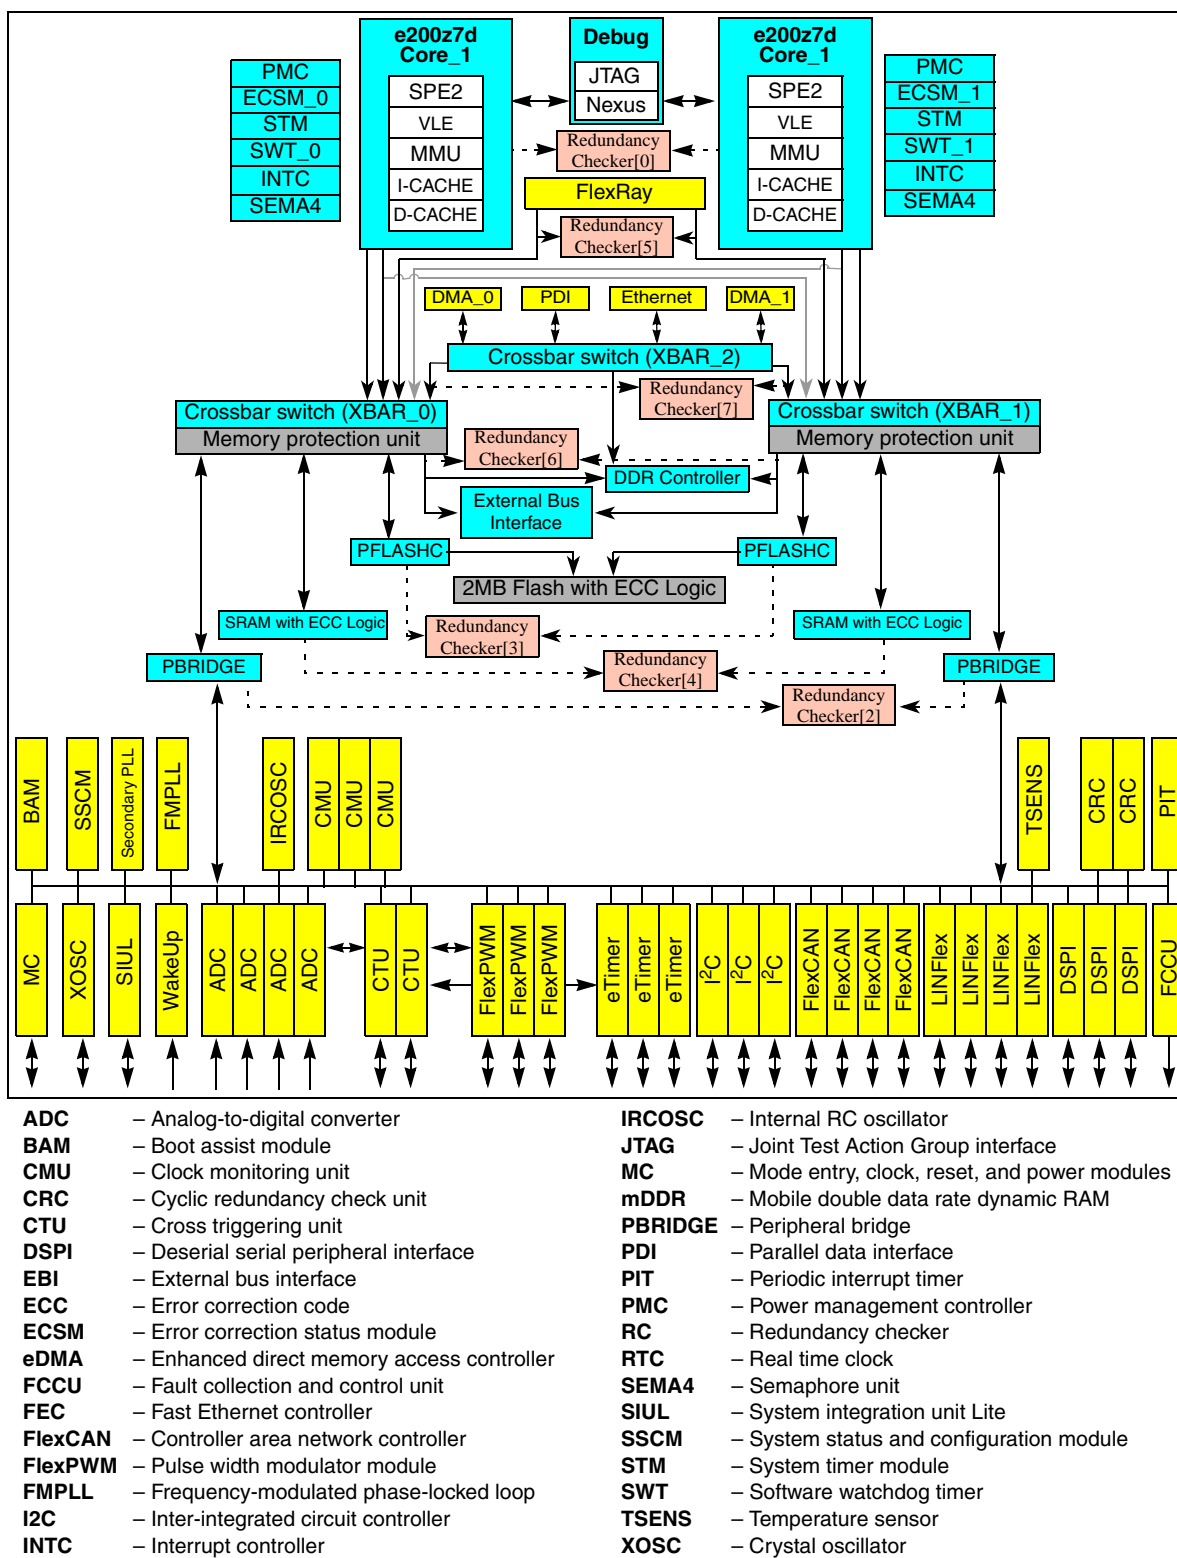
PMC
ECSM_0
STM
SWT_0
INTC
SEMA4

e200z7d Core_1
SPE2
VLE
MMU
I-CACHE
D-CACHE

Debug
JTAG
Nexus

Redundancy Checker[0]

FlexRay

Redundancy Checker[5]

e200z7d Core_1
SPE2
VLE
MMU
I-CACHE
D-CACHE

PMC
ECSM_1
STM
SWT_1
INTC
SEMA4

DMA_0
PDI
Ethernet
DMA_1

Crossbar switch (XBAR_2)

Redundancy Checker[7]

Crossbar switch (XBAR_0)
Memory protection unit

Redundancy Checker[6]

Crossbar switch (XBAR_1)
Memory protection unit

DDR Controller

External Bus Interface

PFLASHC
PFLASHC

2MB Flash with ECC Logic

SRAM with ECC Logic
Redundancy Checker[3]
SRAM with ECC Logic

PBRIDGE
Redundancy Checker[4]
PBRIDGE
Redundancy Checker[2]

BAM
SSCM
Secondary PLL
FMPLL
IRCOSC
CMU
CMU
CMU
TSENS
CRC
CRC
PIT

MC
XOSC
SIUL
WakeUp
ADC
ADC
ADC
ADC
CTU
CTU
FlexPWM
FlexPWM
FlexPWM
eTimer
eTimer
eTimer
I$^2$C
I$^2$C
I$^2$C
FlexCAN
FlexCAN
FlexCAN
FlexCAN
LINFlex
LINFlex
LINFlex
LINFlex
DSPI
DSPI
DSPI
FCCU

ADC – Analog-to-digital converter
BAM – Boot assist module
CMU – Clock monitoring unit
CRC – Cyclic redundancy check unit
CTU – Cross triggering unit
DSPI – Deserial serial peripheral interface
EBI – External bus interface
ECC – Error correction code
ECSM – Error correction status module
eDMA – Enhanced direct memory access controller
FCCU – Fault collection and control unit
FEC – Fast Ethernet controller
FlexCAN – Controller area network controller
FlexPWM – Pulse width modulator module
FMPLL – Frequency-modulated phase-locked loop
I2C – Inter-integrated circuit controller
INTC – Interrupt controller

IRCOSC – Internal RC oscillator
JTAG – Joint Test Action Group interface
MC – Mode entry, clock, reset, and power modules
mDDR – Mobile double data rate dynamic RAM
PBRIDGE – Peripheral bridge
PDI – Parallel data interface
PIT – Periodic interrupt timer
PMC – Power management controller
RC – Redundancy checker
RTC – Real time clock
SEMA4 – Semaphore unit
SIUL – System integration unit Lite
SSCM – System status and configuration module
STM – System timer module
SWT – Software watchdog timer
TSENS – Temperature sensor
XOSC – Crystal oscillator